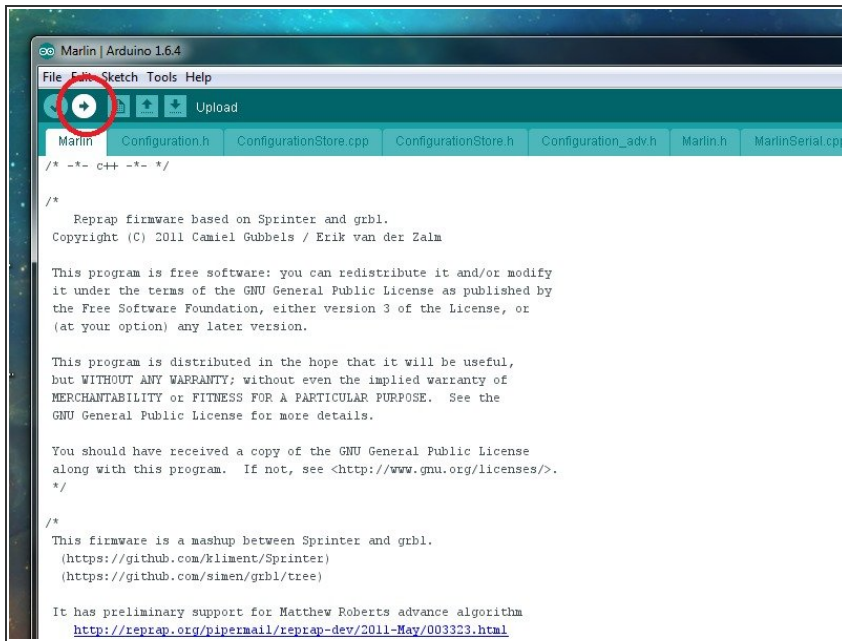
Marlin | Arduino 1.6.4

File Edit Sketch Tools Help

Upload

Marlin Configuration.h ConfigurationStore.cpp ConfigurationStore.h Configuration_adv.h Marlin.h MarlinSerial.cp

/* -*- c++ -*- */

/*
Reprap firmware based on Sprinter and grbl.
Copyright (C) 2011 Camiel Gubbels / Erik van der Zalm

This program is free software: you can redistribute it and/or modify it under the terms of the GNU General Public License as published by the Free Software Foundation, either version 3 of the License, or (at your option) any later version.

This program is distributed in the hope that it will be useful, but WITHOUT ANY WARRANTY; without even the implied warranty of MERCHANTABILITY or FITNESS FOR A PARTICULAR PURPOSE. See the GNU General Public License for more details.

You should have received a copy of the GNU General Public License along with this program. If not, see <http://www.gnu.org/licenses/>.
*/

/*
This firmware is a mashup between Sprinter and grbl.
(https://github.com/kliment/Sprinter)
(https://github.com/simen/grbl/tree)

It has preliminary support for Matthew Roberts advance algorithm
http://reprap.org/pipermail/reprap-dev/2011-May/003323.html